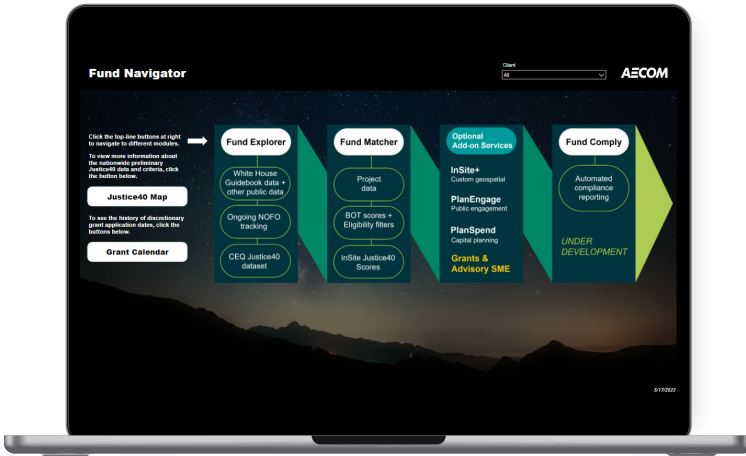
Fund Navigator

Client
All

AECOM

Click the top-line buttons at right to navigate to different modules.

To view more information about the nationwide preliminary Justice40 data and criteria, click the button below.

Justice40 Map

To see the history of discretionary grant application dates, click the buttons below.

Grant Calendar

Fund Explorer

White House Guidebook data + other public data

Ongoing NOFO tracking

CEQ Justice40 dataset

Fund Matcher

Project data

BOT scores + Eligibility filters

InSite Justice40 Scores

Optional Add-on Services

InSite+
Custom geospatial

PlanEngage
Public engagement

PlanSpend
Capital planning

Grants & Advisory SME

Fund Comply

Automated compliance reporting

UNDER DEVELOPMENT

5/17/2023